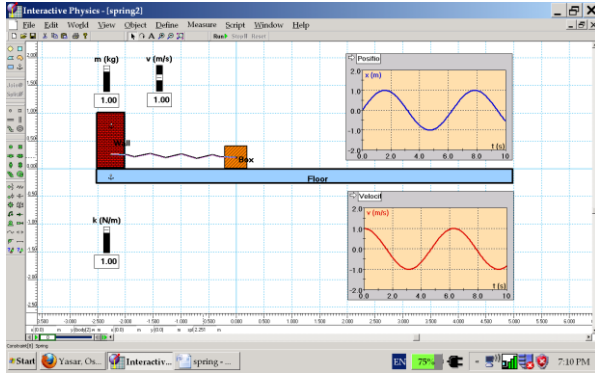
Interactive Physics - [spring2]

File Edit World View Object Define Measure Script Window Help

Run Stop Reset

m (kg)
1.00

v (m/s)
1.00

Wall

Box

Floor

k (N/m)
1.00

Positio
x (m)
2.0
1.0
0.0
-1.0
-2.0
0.0 2.0 4.0 6.0 8.0 10
t (s)

Velocit
v (m/s)
2.0
1.0
0.0
-1.0
-2.0
0.0 2.0 4.0 6.0 8.0 10
t (s)

Start Yasar, Os... Interactiv... spring - ...

EN 75° 7:10 PM